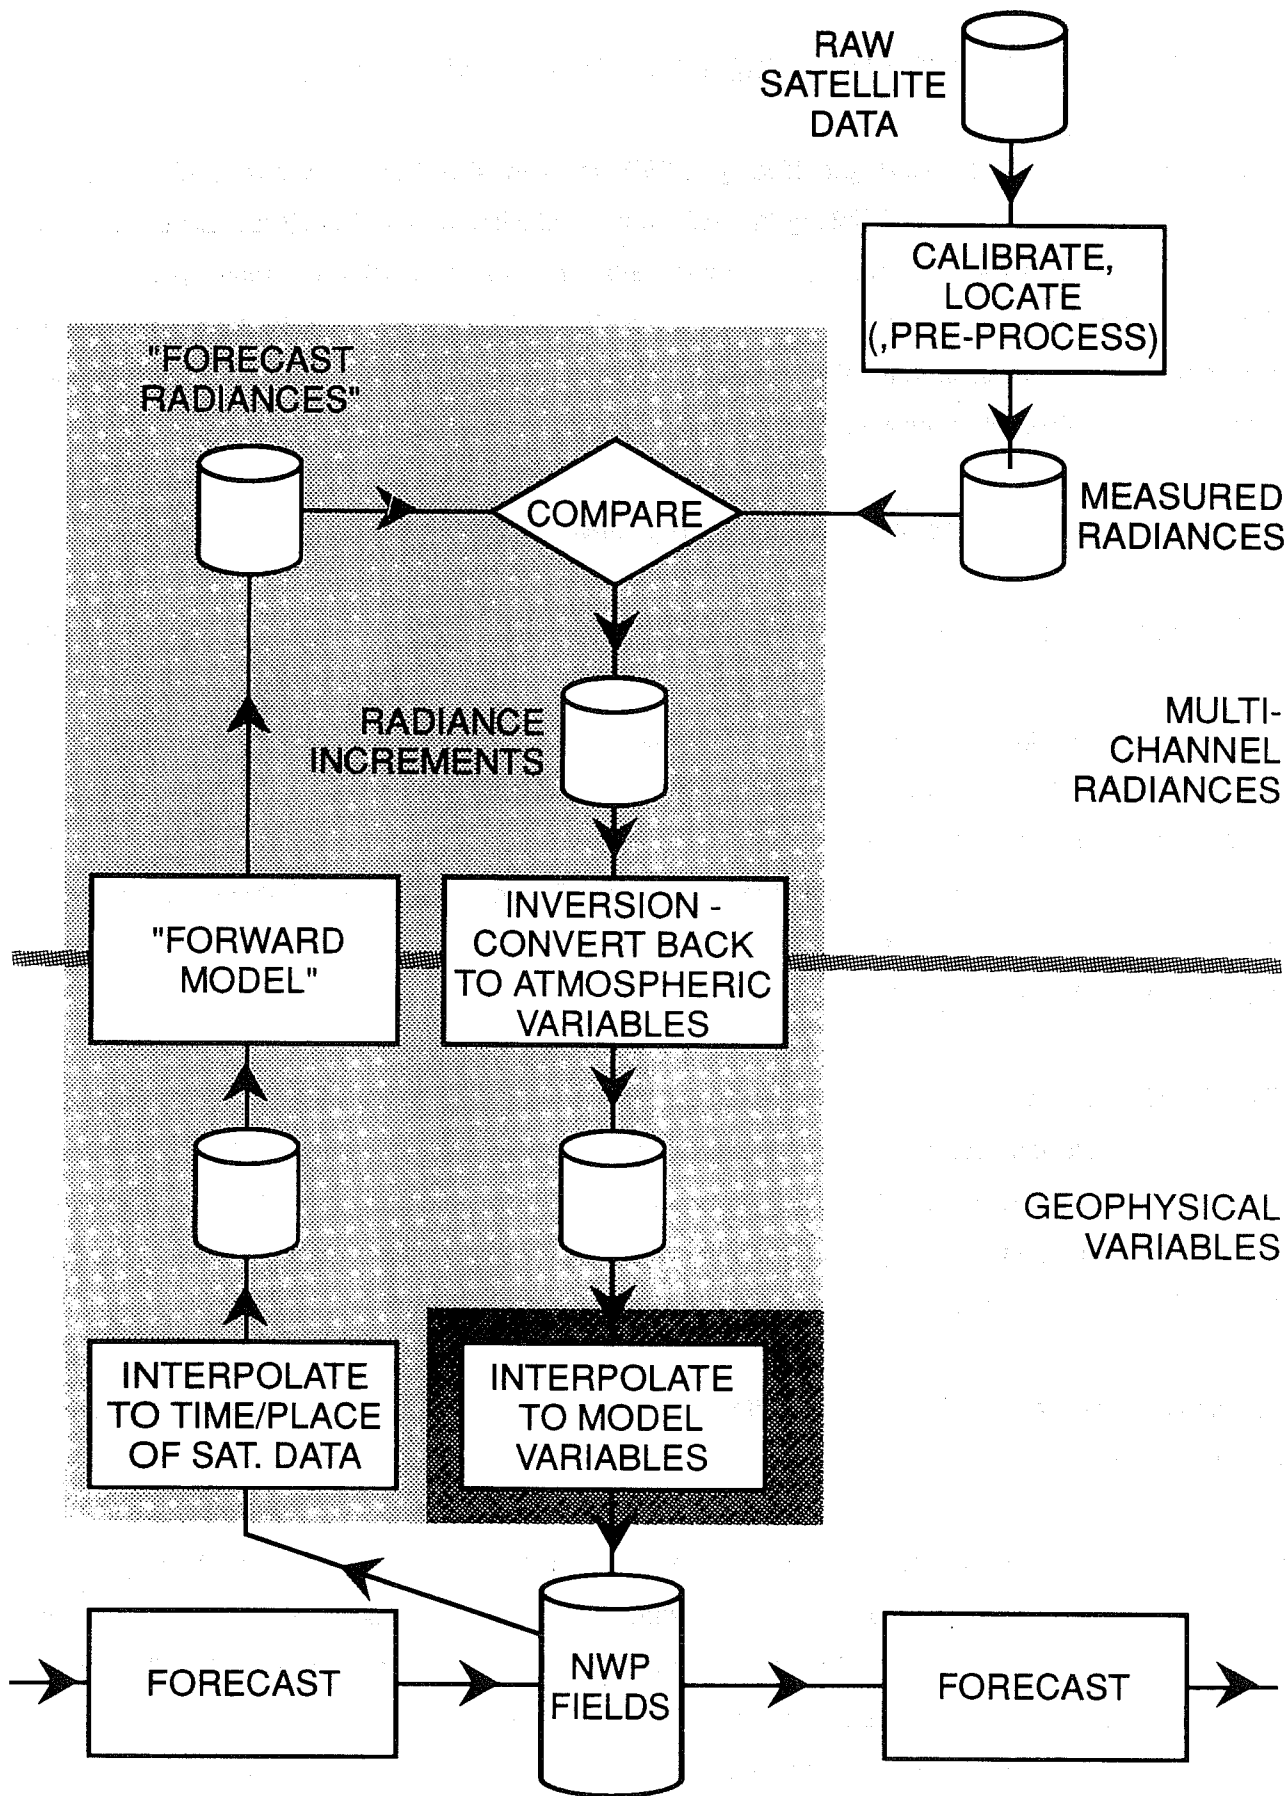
RAW SATELLITE DATA

CALIBRATE, LOCATE (,PRE-PROCESS)

"FORECAST RADIANCES"

COMPARE

MEASURED RADIANCES

RADIANCE INCREMENTS

MULTI-CHANNEL RADIANCES

"FORWARD MODEL"

INVERSION - CONVERT BACK TO ATMOSPHERIC VARIABLES

GEOPHYSICAL VARIABLES

INTERPOLATE TO TIME/PLACE OF SAT. DATA

INTERPOLATE TO MODEL VARIABLES

FORECAST

NWP FIELDS

FORECAST